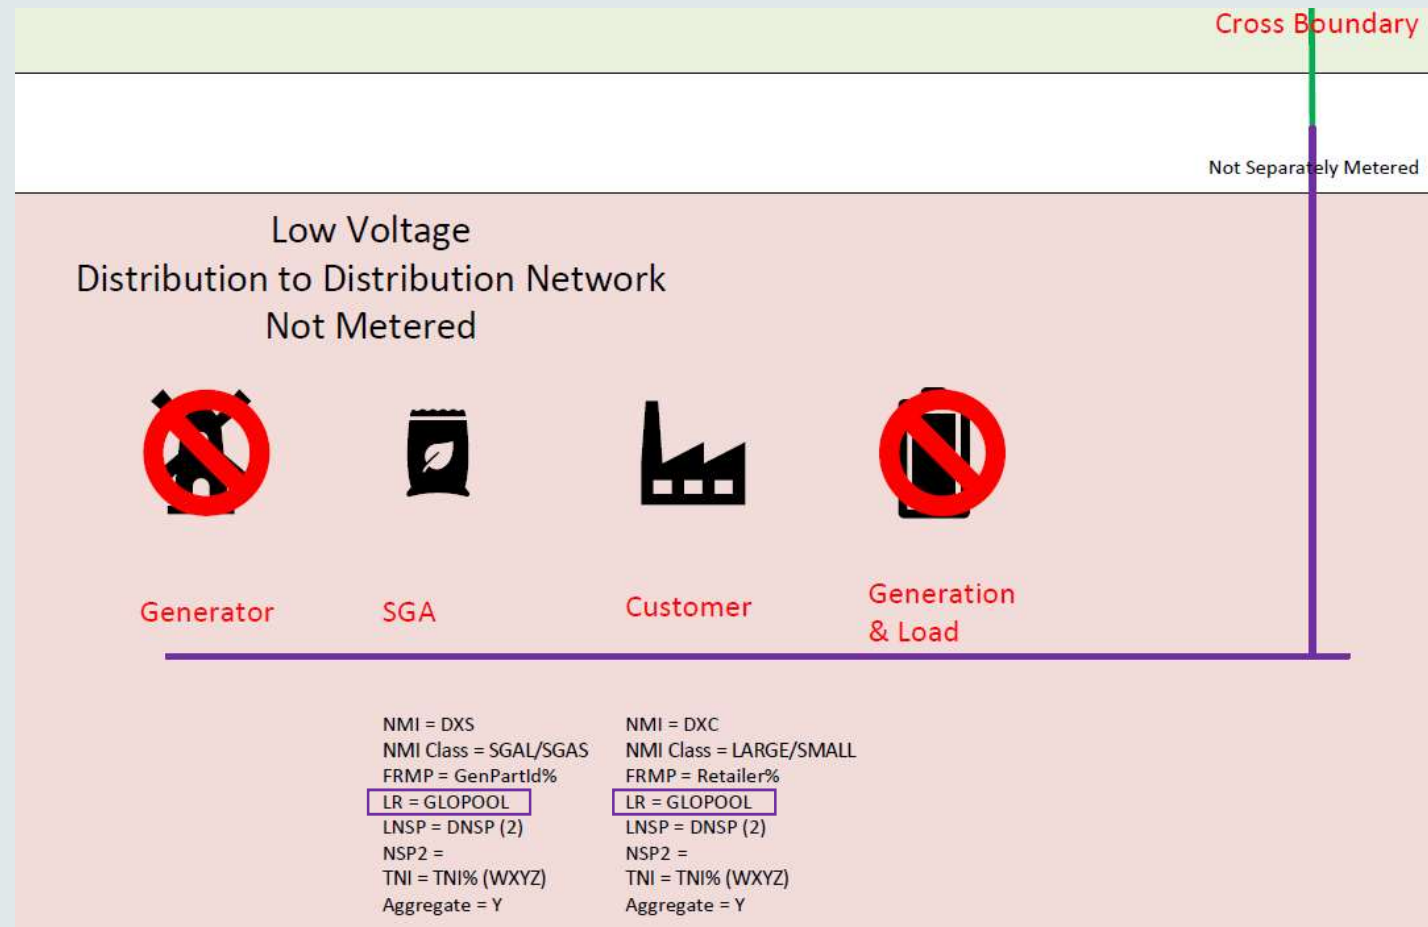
Cross Boundary

Not Separately Metered

Low Voltage
Distribution to Distribution Network
Not Metered

Generator

SGA

Customer

Generation & Load

NMI = DXS
NMI Class = SGAL/SGAS
FRMP = GenPartId%
LR = GLOPOOL
LNSP = DNSP (2)
NSP2 =
TNI = TNI% (WXYZ)
Aggregate = Y

NMI = DXC
NMI Class = LARGE/SMALL
FRMP = Retailer%
LR = GLOPOOL
LNSP = DNSP (2)
NSP2 =
TNI = TNI% (WXYZ)
Aggregate = Y